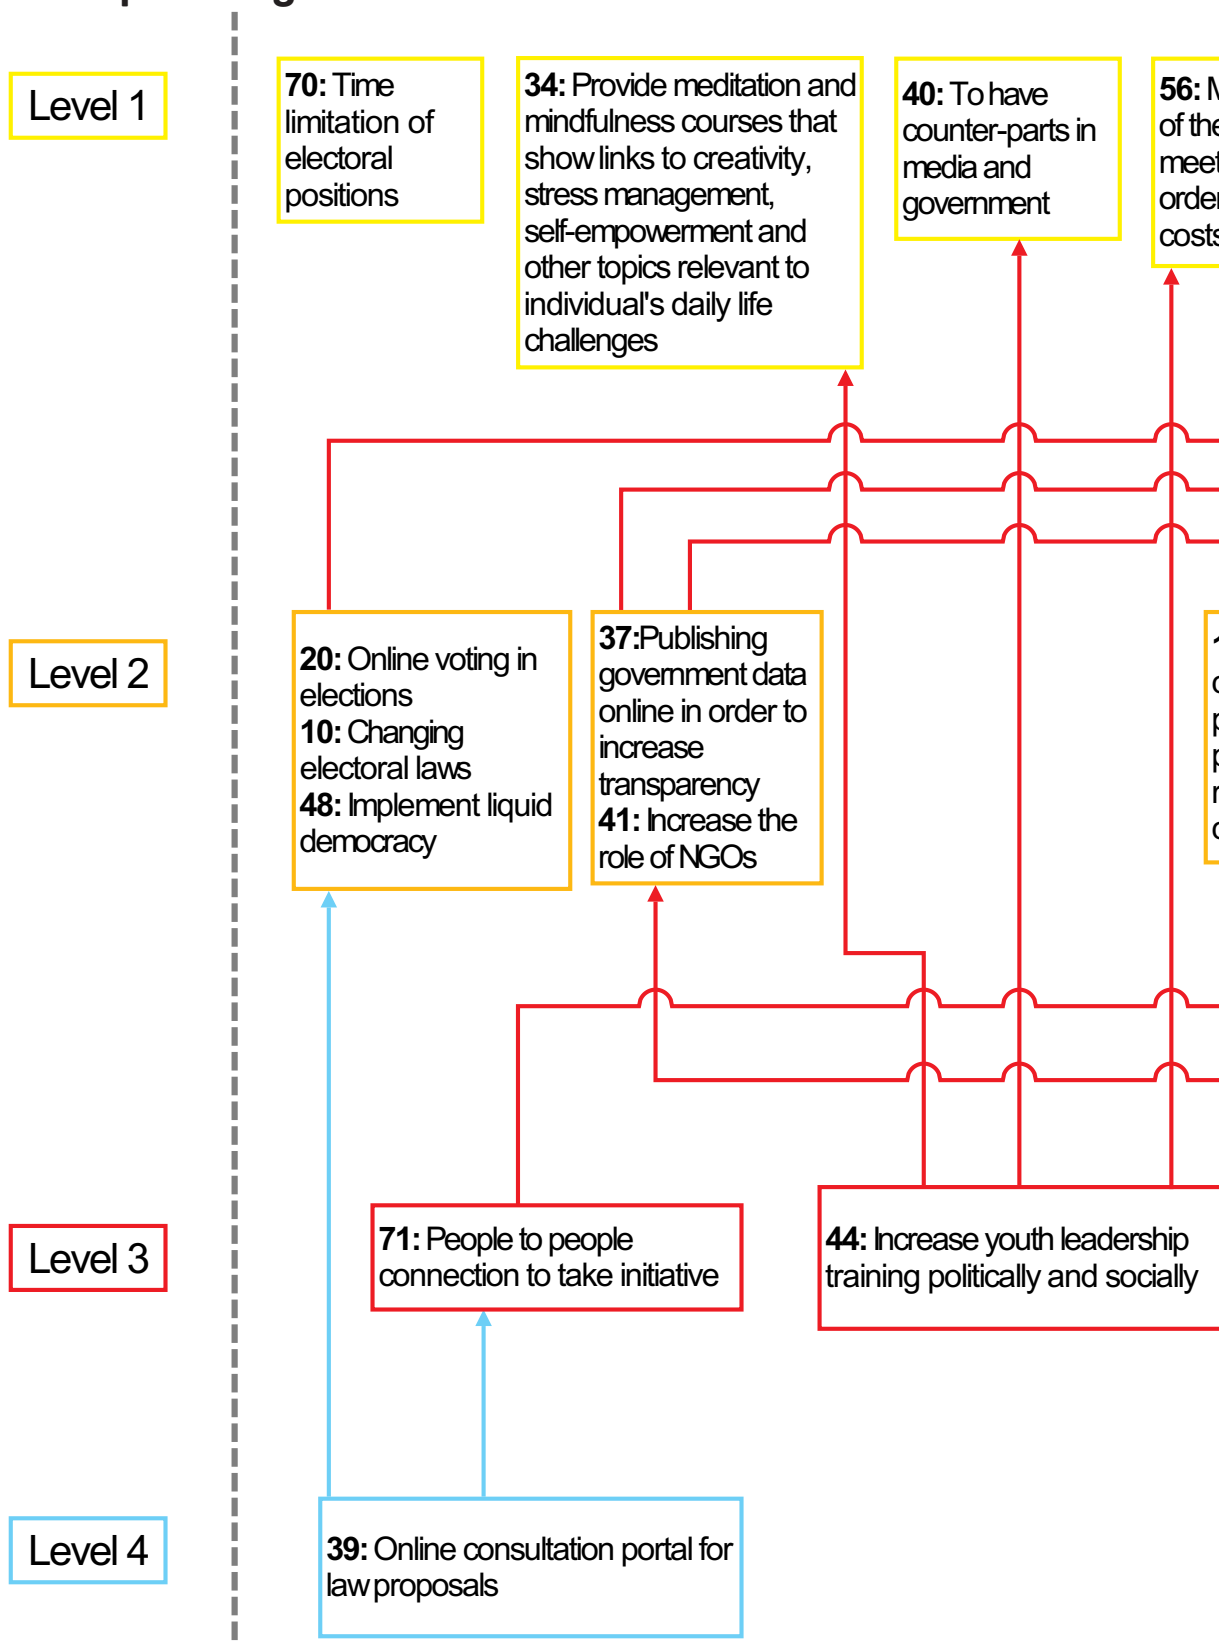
Level 1

70: Time limitation of electoral positions

34: Provide meditation and mindfulness courses that show links to creativity, stress management, self-empowerment and other topics relevant to individual's daily life challenges

40: To have counter-parts in media and government

56: M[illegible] of the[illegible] meet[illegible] order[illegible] costs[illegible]

Level 2

20: Online voting in elections
10: Changing electoral laws
48: Implement liquid democracy

37:Publishing government data online in order to increase transparency
41: Increase the role of NGOs

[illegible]

Level 3

71: People to people connection to take initiative

44: Increase youth leadership training politically and socially

Level 4

39: Online consultation portal for law proposals